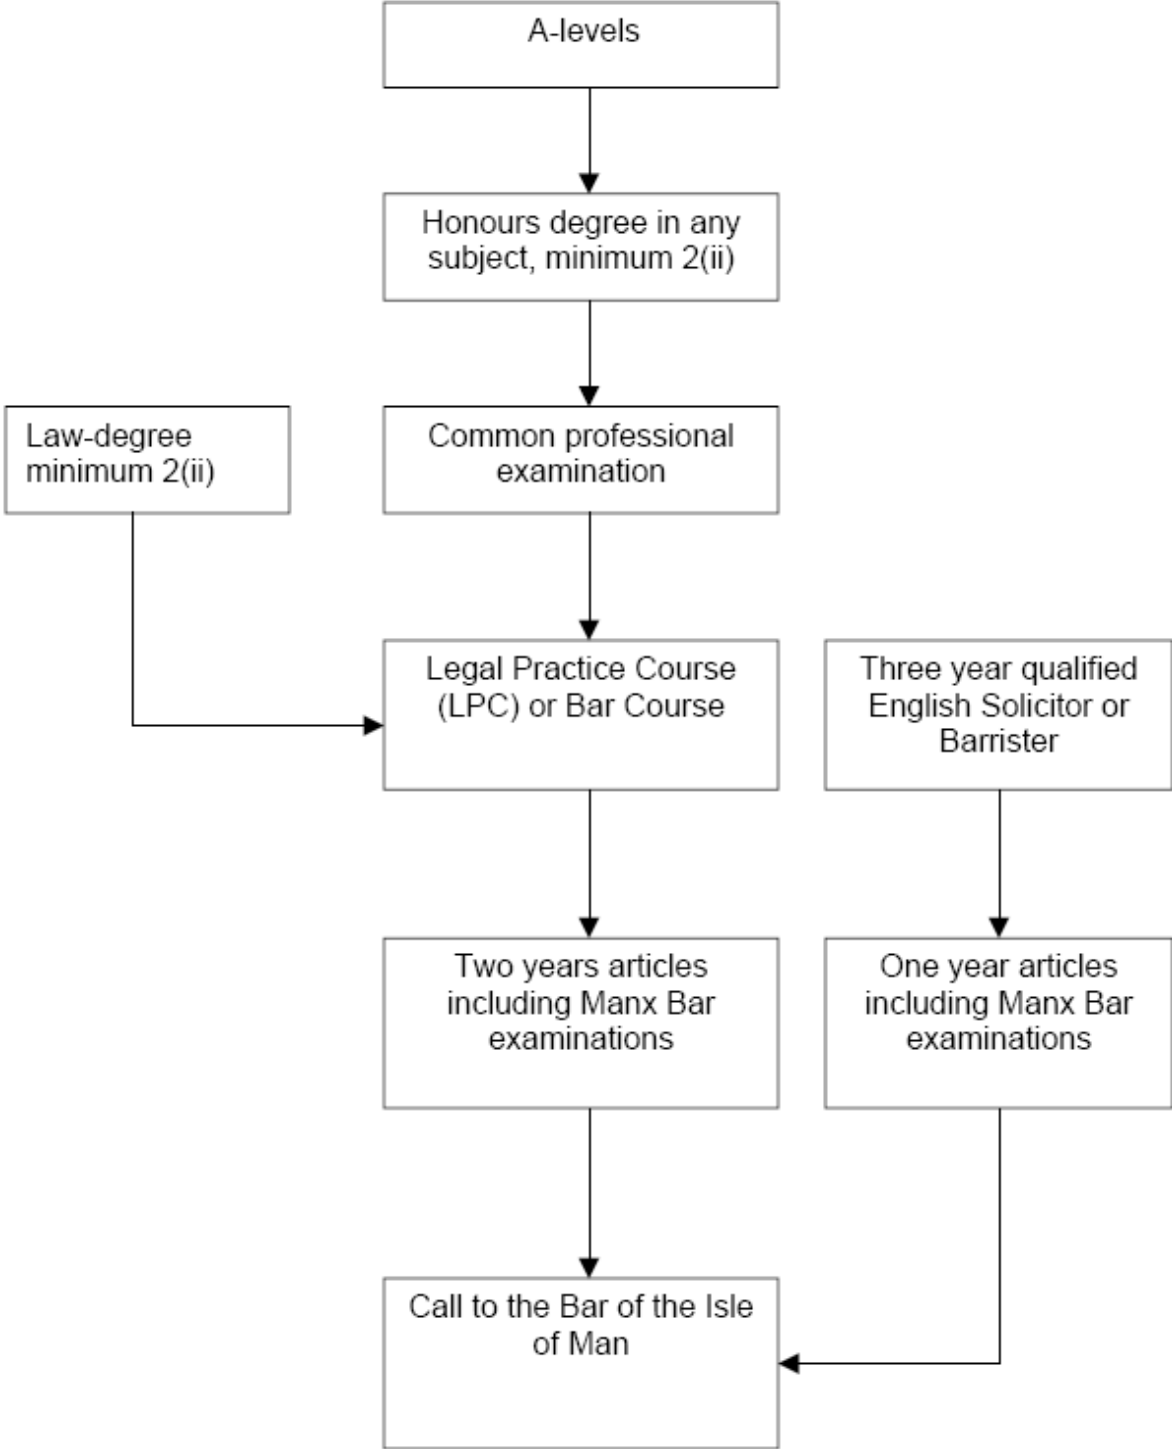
A-levels

Honours degree in any subject, minimum 2(ii)

Law-degree minimum 2(ii)

Common professional examination

Legal Practice Course (LPC) or Bar Course

Three year qualified English Solicitor or Barrister

Two years articles including Manx Bar examinations

One year articles including Manx Bar examinations

Call to the Bar of the Isle of Man